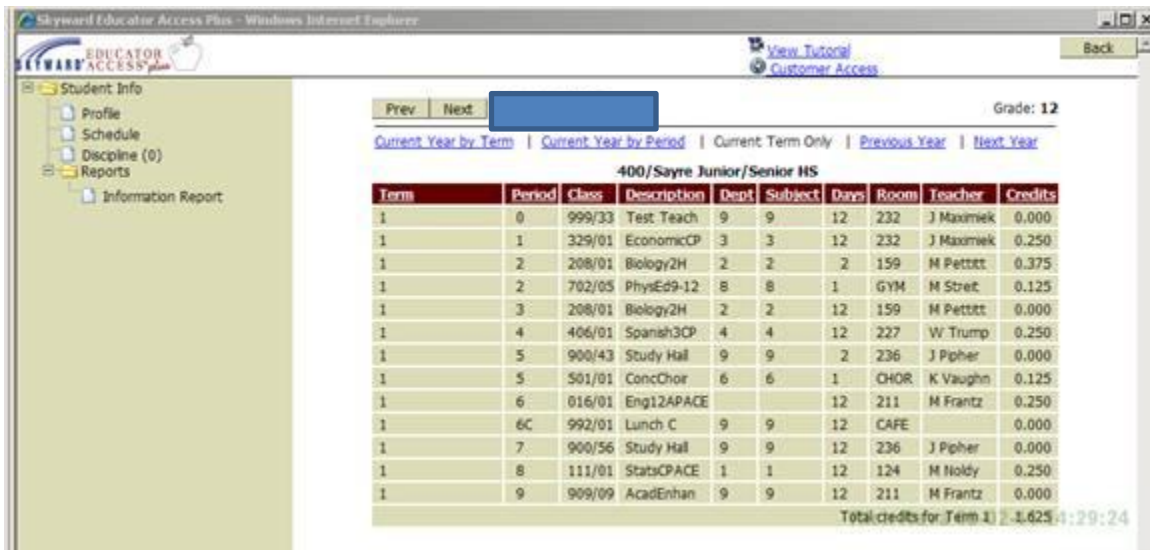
Skyward Educator Access Plus - Windows Internet Explorer

SKYWARD EDUCATOR ACCESS plus

View Tutorial
Customer Access

Back

Student Info
Profile
Schedule
Discipline (0)
Reports
Information Report

Prev | Next

Grade: 12

Current Year by Term | Current Year by Period | Current Term Only | Previous Year | Next Year

400/Sayre Junior/Senior HS

| Term | Period | Class | Description | Dept | Subject | Days | Room | Teacher | Credits |
|---|---|---|---|---|---|---|---|---|---|
| 1 | 0 | 999/33 | Test Teach | 9 | 9 | 12 | 232 | J Maximiek | 0.000 |
| 1 | 1 | 329/01 | EconomicCP | 3 | 3 | 12 | 232 | J Maximiek | 0.250 |
| 1 | 2 | 208/01 | Biology2H | 2 | 2 | 2 | 159 | M Pettitt | 0.375 |
| 1 | 2 | 702/05 | PhysEd9-12 | 8 | 8 | 1 | GYM | M Streit | 0.125 |
| 1 | 3 | 208/01 | Biology2H | 2 | 2 | 12 | 159 | M Pettitt | 0.000 |
| 1 | 4 | 406/01 | Spanish3CP | 4 | 4 | 12 | 227 | W Trump | 0.250 |
| 1 | 5 | 900/43 | Study Hall | 9 | 9 | 2 | 236 | J Pipher | 0.000 |
| 1 | 5 | 501/01 | ConcChor | 6 | 6 | 1 | CHOR | K Vaughn | 0.125 |
| 1 | 6 | 016/01 | Eng12APACE | | | 12 | 211 | M Frantz | 0.250 |
| 1 | 6C | 992/01 | Lunch C | 9 | 9 | 12 | CAFE | | 0.000 |
| 1 | 7 | 900/56 | Study Hall | 9 | 9 | 12 | 236 | J Pipher | 0.000 |
| 1 | 8 | 111/01 | StatsCPACE | 1 | 1 | 12 | 124 | M Noldy | 0.250 |
| 1 | 9 | 909/09 | AcadEnhan | 9 | 9 | 12 | 211 | M Frantz | 0.000 |

Total credits for Term 1: 1.625 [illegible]4:29:24